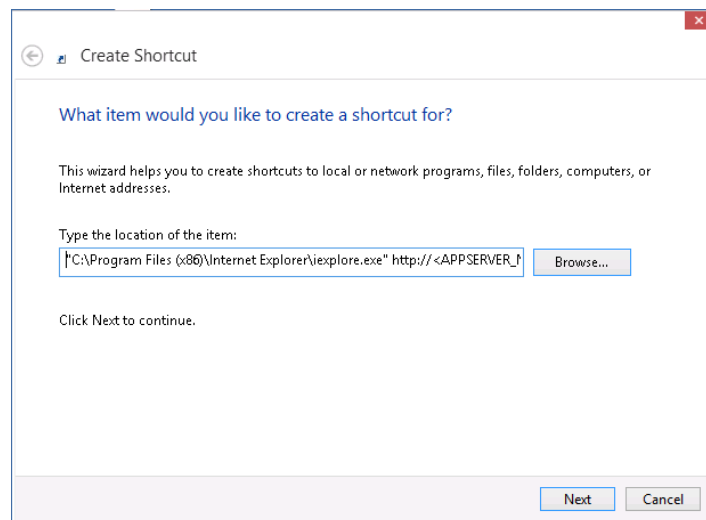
Create Shortcut

What item would you like to create a shortcut for?

This wizard helps you to create shortcuts to local or network programs, files, folders, computers, or Internet addresses.

Type the location of the item:

"C:\Program Files (x86)\Internet Explorer\iexplore.exe" http://<APPSERVER_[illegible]

Browse...

Click Next to continue.

Next

Cancel